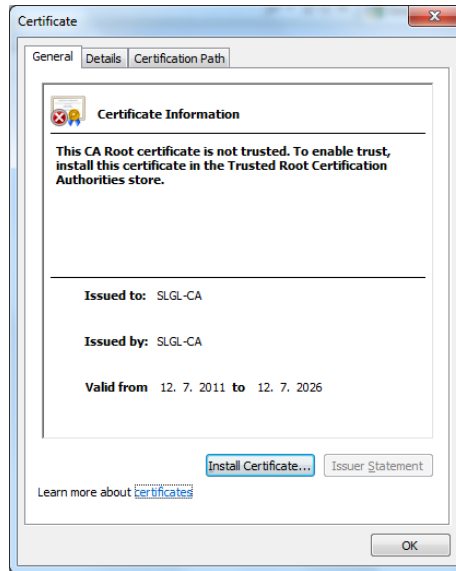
Certificate

General | Details | Certification Path

Certificate Information

This CA Root certificate is not trusted. To enable trust, install this certificate in the Trusted Root Certification Authorities store.

Issued to: SLGL-CA

Issued by: SLGL-CA

Valid from 12. 7. 2011 to 12. 7. 2026

Install Certificate... Issuer Statement

Learn more about certificates

OK